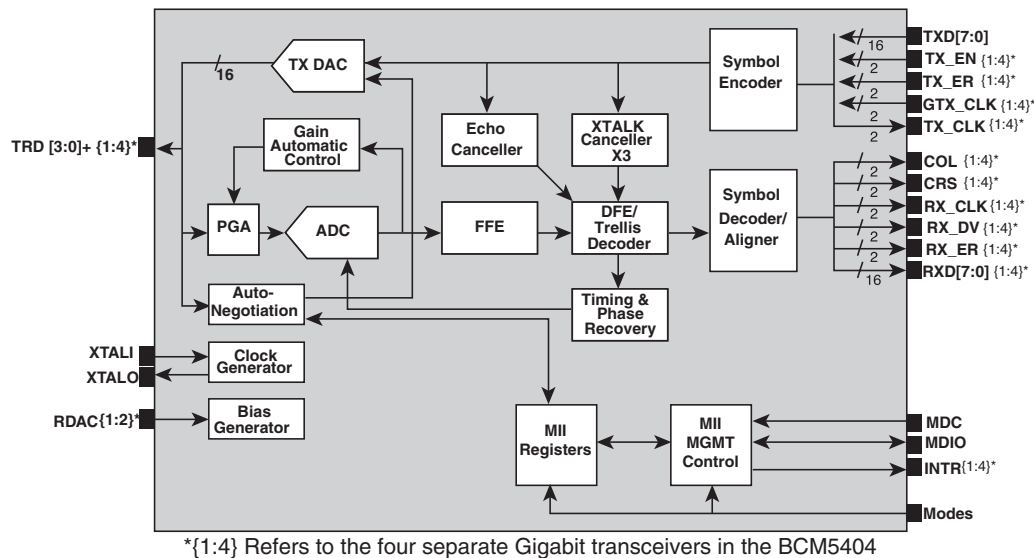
TX DAC
16
Symbol Encoder
TXD[7:0]
16
TX_EN {1:4}*
2
TX_ER {1:4}*
2
GTX_CLK {1:4}*
2
TX_CLK {1:4}*
2
TRD [3:0]+ {1:4}*
Gain Automatic Control
Echo Canceller
XTALK Canceller X3
Symbol Decoder/ Aligner
COL {1:4}*
2
CRS {1:4}*
2
RX_CLK {1:4}*
2
RX_DV {1:4}*
2
RX_ER {1:4}*
2
RXD[7:0] {1:4}*
16
PGA
ADC
FFE
DFE/ Trellis Decoder
Auto-Negotiation
Timing & Phase Recovery
XTALI
XTALO
Clock Generator
RDAC{1:2}*
Bias Generator
MII Registers
MII MGMT Control
MDC
MDIO
INTR{1:4}*
Modes
*{1:4} Refers to the four separate Gigabit transceivers in the BCM5404